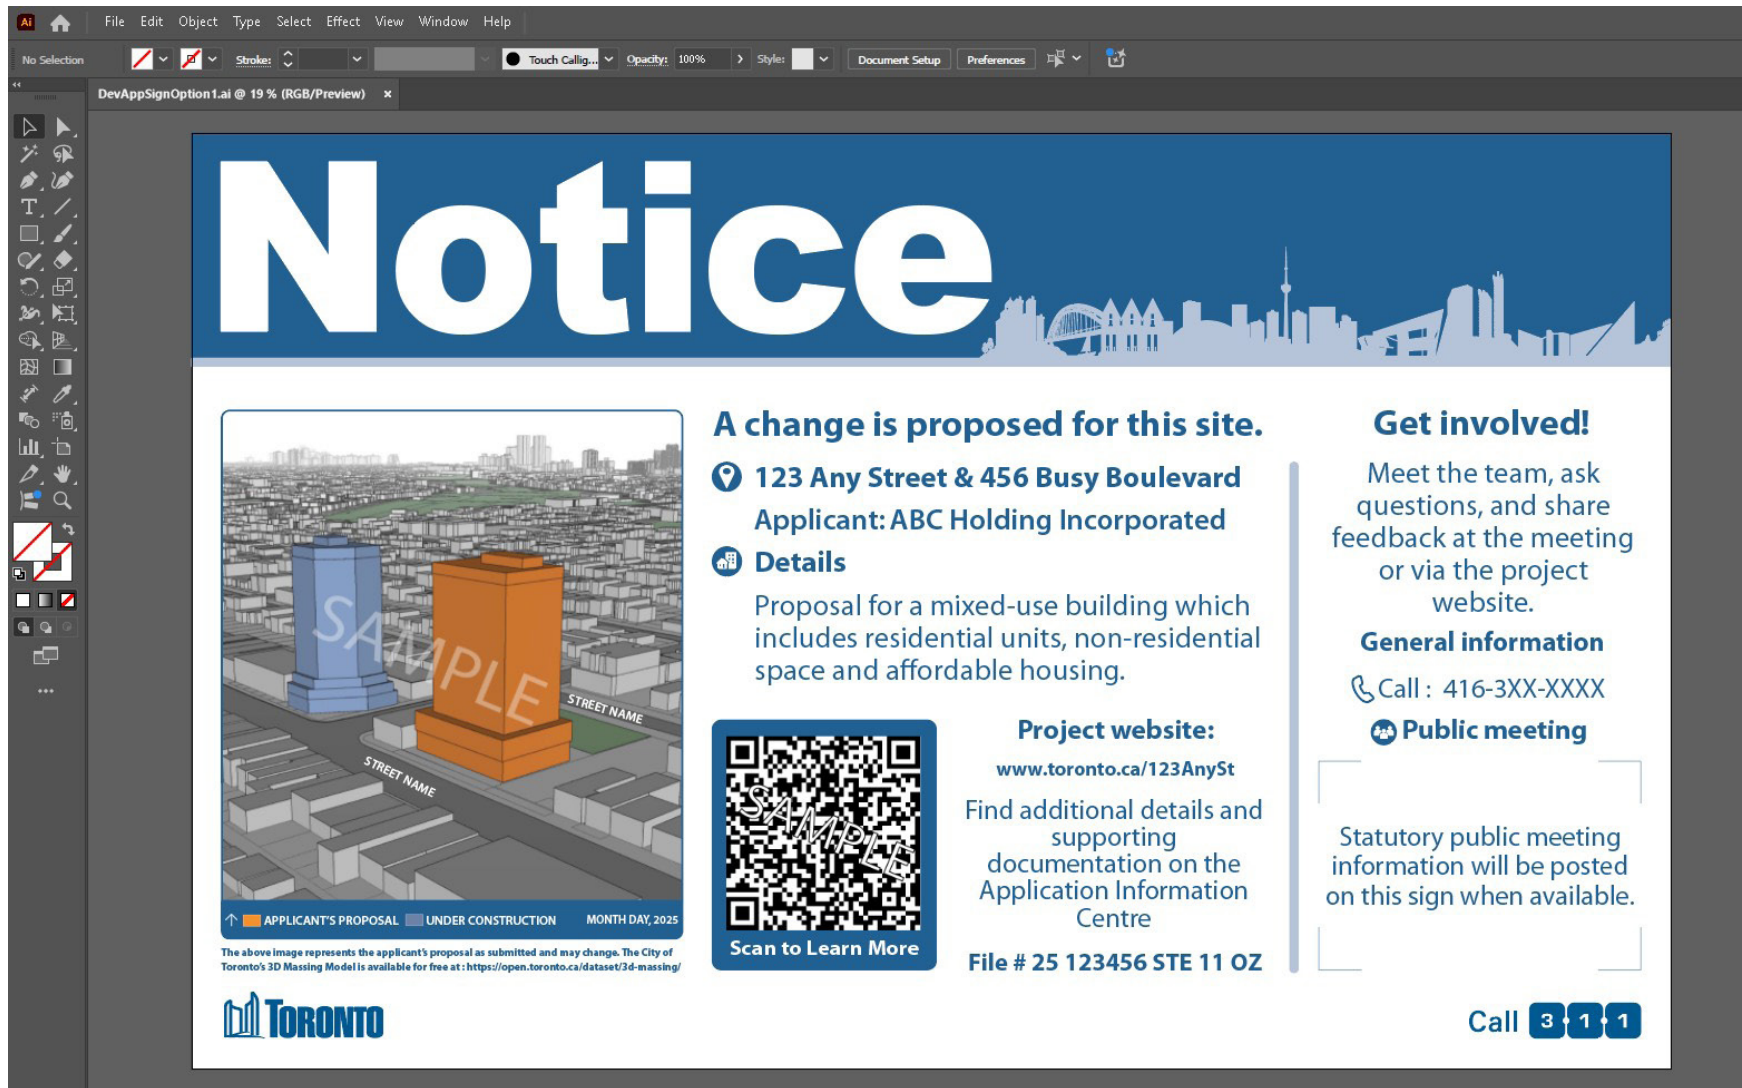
Ai File Edit Object Type Select Effect View Window Help

No Selection Stroke: Touch Callig... Opacity: 100% Style: Document Setup Preferences

DevAppSignOption1.ai @ 19 % (RGB/Preview) ×

Notice

A change is proposed for this site.

123 Any Street & 456 Busy Boulevard

Applicant: ABC Holding Incorporated

Details

Proposal for a mixed-use building which includes residential units, non-residential space and affordable housing.

SAMPLE

STREET NAME

STREET NAME

APPLICANT'S PROPOSAL UNDER CONSTRUCTION MONTH DAY, 2025

The above image represents the applicant's proposal as submitted and may change. The City of Toronto's 3D Massing Model is available for free at: https://open.toronto.ca/dataset/3d-massing/

SAMPLE

Scan to Learn More

Project website:

www.toronto.ca/123AnySt

Find additional details and supporting documentation on the Application Information Centre

File # 25 123456 STE 11 OZ

Get involved!

Meet the team, ask questions, and share feedback at the meeting or via the project website.

General information

Call : 416-3XX-XXXX

Public meeting

Statutory public meeting information will be posted on this sign when available.

TORONTO

Call 3 1 1